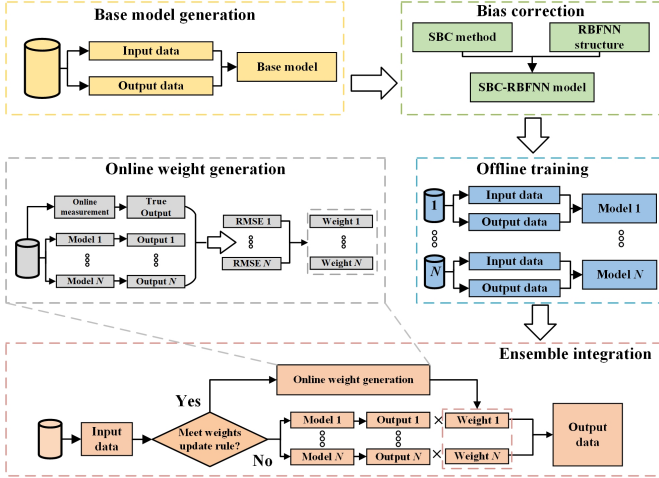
Base model generation

Input data

Output data

Base model

Bias correction

SBC method

RBFNN structure

SBC-RBFNN model

Online weight generation

Online measurement

True Output

Model 1

Output 1

Model $N$

Output $N$

RMSE 1

RMSE $N$

Weight 1

Weight $N$

Offline training

1

Input data

Output data

Model 1

$N$

Input data

Output data

Model $N$

Ensemble integration

Yes

Online weight generation

Input data

Meet weights update rule?

No

Model 1

Output 1

×

Weight 1

Model $N$

Output $N$

×

Weight $N$

Output data